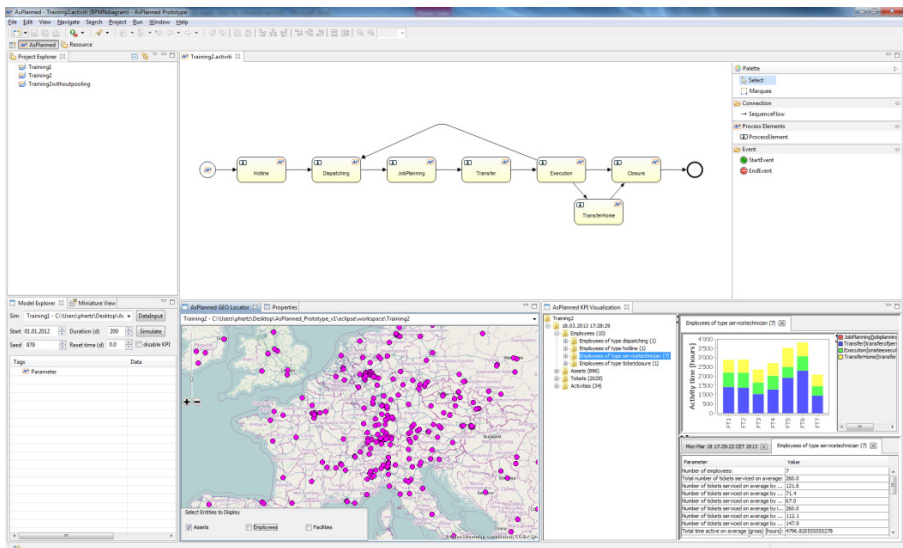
AsPlanned - Training2.activiti [BPMNdiagram] - AsPlanned Prototype

File Edit View Navigate Search Project Run Window Help

AsPlanned Resource

Project Explorer

Training1
Training2
Training2withoutpooling

Training2.activiti

Palette
Select
Marquee
Connection
SequenceFlow
Process Elements
ProcessElement
Event
StartEvent
EndEvent

Hotline
Dispatching
JobPlanning
Transfer
Execution
Closure
TransferHome

Model Explorer
Miniature View

Sim Training1 - C:\Users\phertz\Desktop\A DataInput
Start 01.01.2012 Duration (d) 200 Simulate
Seed 979 Reset time (d) 0.0 disable KPI

| Tags | Data |
|---|---|
| Parameter | |

AsPlanned GEO Locator
Properties

Training2 - C:\Users\phertz\Desktop\AsPlanned_Prototype_v1\eclipse\workspace\Training2

Select Entities to Display
Assets Employees Facilities

AsPlanned KPI Visualization

Training2
18.03.2013 17:28:29
Employees (10)
Employees of type dispatching (1)
Employees of type hotline (1)
Employees of type servicetechnician (7)
Employees of type ticketclosure (1)
Assets (898)
Tickets (2020)
Activities (34)

Employees of type servicetechnician (7)

Activity time [hours]
4000
3500
3000
2500
2000
1500
1000
500
0
ST1 ST2 ST3 ST4 ST5 ST6 ST7

JobPlanning[jobplanning
Transfer[transfer]
Execution[onsiteexecut
TransferHome[transfer

Mon Mar 18 17:29:22 CET 2013
Employees of type servicetechnician (7)

| Parameter | Value |
|---|---|
| Number of employees: | 7 |
| Total number of tickets serviced on average: | 260.0 |
| Number of tickets serviced on average by ... | 121.6 |
| Number of tickets serviced on average by ... | 71.4 |
| Number of tickets serviced on average by ... | 67.0 |
| Number of tickets serviced on average by t... | 260.0 |
| Number of tickets serviced on average by ... | 112.1 |
| Number of tickets serviced on average by ... | 147.0 |
| Total time active on average (gross) [hours]: | 4796.828555555278 |